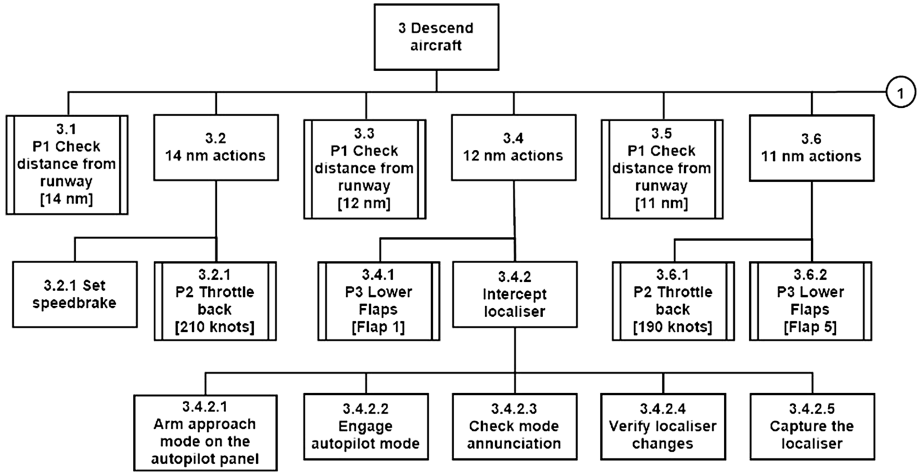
3 Descend aircraft

1

3.1
P1 Check distance from runway
[14 nm]

3.2
14 nm actions

3.3
P1 Check distance from runway
[12 nm]

3.4
12 nm actions

3.5
P1 Check distance from runway
[11 nm]

3.6
11 nm actions

3.2.1 Set speedbrake

3.2.1
P2 Throttle back
[210 knots]

3.4.1
P3 Lower Flaps
[Flap 1]

3.4.2
Intercept localiser

3.6.1
P2 Throttle back
[190 knots]

3.6.2
P3 Lower Flaps
[Flap 5]

3.4.2.1
Arm approach mode on the autopilot panel

3.4.2.2
Engage autopilot mode

3.4.2.3
Check mode annunciation

3.4.2.4
Verify localiser changes

3.4.2.5
Capture the localiser